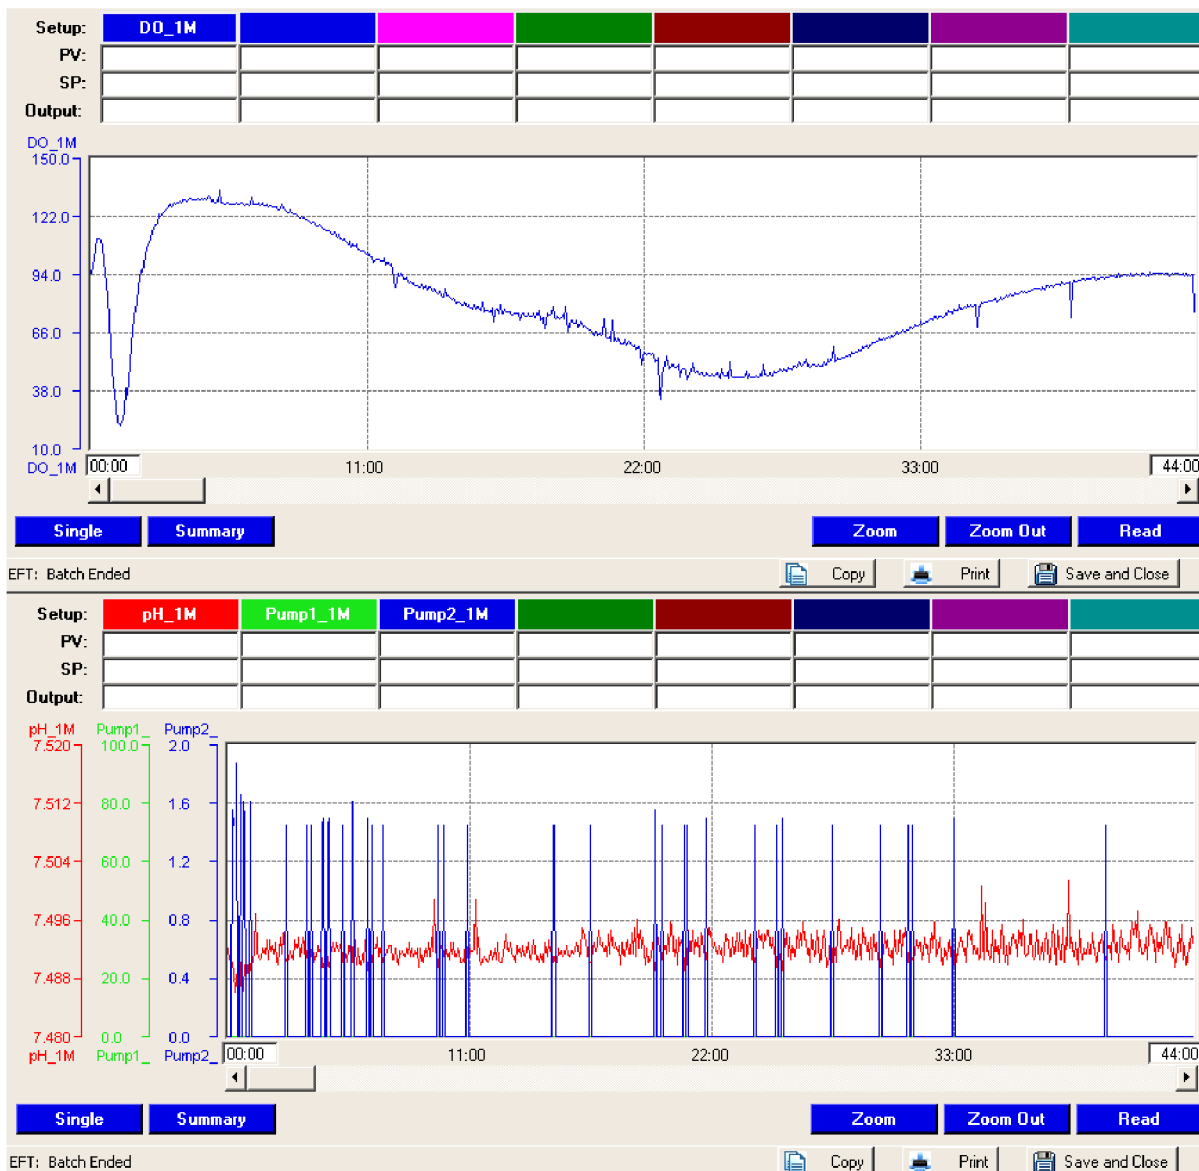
Setup: DO_1M
PV:
SP:
Output:

DO_1M
150.0
122.0
94.0
66.0
38.0
10.0
DO_1M

00:00
11:00
22:00
33:00
44:00

Single
Summary
Zoom
Zoom Out
Read

EFT: Batch Ended
Copy
Print
Save and Close

Setup: pH_1M Pump1_1M Pump2_1M
PV:
SP:
Output:

pH_1M Pump1_ Pump2_
7.520 100.0 2.0
7.512 80.0 1.6
7.504 60.0 1.2
7.496 40.0 0.8
7.488 20.0 0.4
7.480 0.0 0.0
pH_1M Pump1_ Pump2_

00:00
11:00
22:00
33:00
44:00

Single
Summary
Zoom
Zoom Out
Read

EFT: Batch Ended
Copy
Print
Save and Close